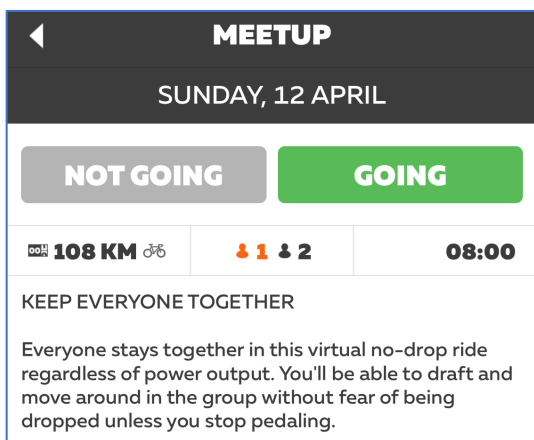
MEETUP

SUNDAY, 12 APRIL

NOT GOING

GOING

108 KM

1 2

08:00

KEEP EVERYONE TOGETHER

Everyone stays together in this virtual no-drop ride regardless of power output. You'll be able to draft and move around in the group without fear of being dropped unless you stop pedaling.